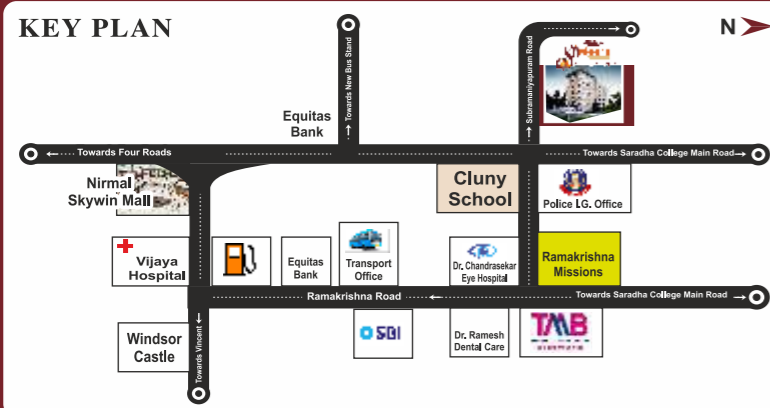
KEY PLAN

N

Towards New Bus Stand

Subramaniyapuram Road

Equitas Bank

Towards Four Roads

Towards Saradha College Main Road

Nirmal Skywin Mall

Cluny School

Police I.G. Office

Vijaya Hospital

Equitas Bank

Transport Office

Dr. Chandrasekar Eye Hospital

Ramakrishna Missions

Ramakrishna Road

Towards Saradha College Main Road

Windsor Castle

Towards Vincent

SBI

Dr. Ramesh Dental Care

TMB